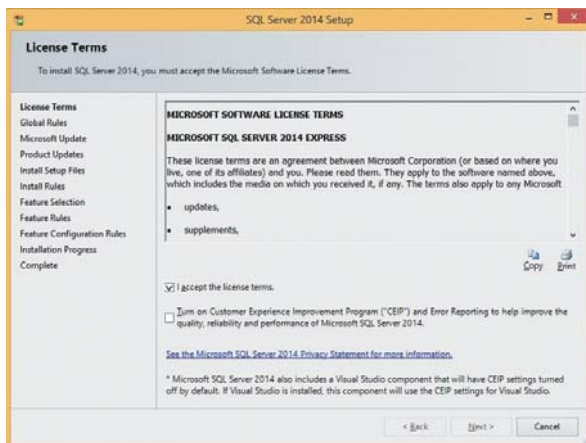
SQL Server 2014 Setup

License Terms

To install SQL Server 2014, you must accept the Microsoft Software License Terms.

License Terms
Global Rules
Microsoft Update
Product Updates
Install Setup Files
Install Rules
Feature Selection
Feature Rules
Feature Configuration Rules
Installation Progress
Complete

MICROSOFT SOFTWARE LICENSE TERMS

MICROSOFT SQL SERVER 2014 EXPRESS

These license terms are an agreement between Microsoft Corporation (or based on where you live, one of its affiliates) and you. Please read them. They apply to the software named above, which includes the media on which you received it, if any. The terms also apply to any Microsoft

• updates,

• supplements,

Copy Print

☑ I accept the license terms.

☐ Turn on Customer Experience Improvement Program ("CEIP") and Error Reporting to help improve the quality, reliability and performance of Microsoft SQL Server 2014.

See the Microsoft SQL Server 2014 Privacy Statement for more information.

* Microsoft SQL Server 2014 also includes a Visual Studio component that will have CEIP settings turned off by default. If Visual Studio is installed, this component will use the CEIP settings for Visual Studio.

< Back Next > Cancel